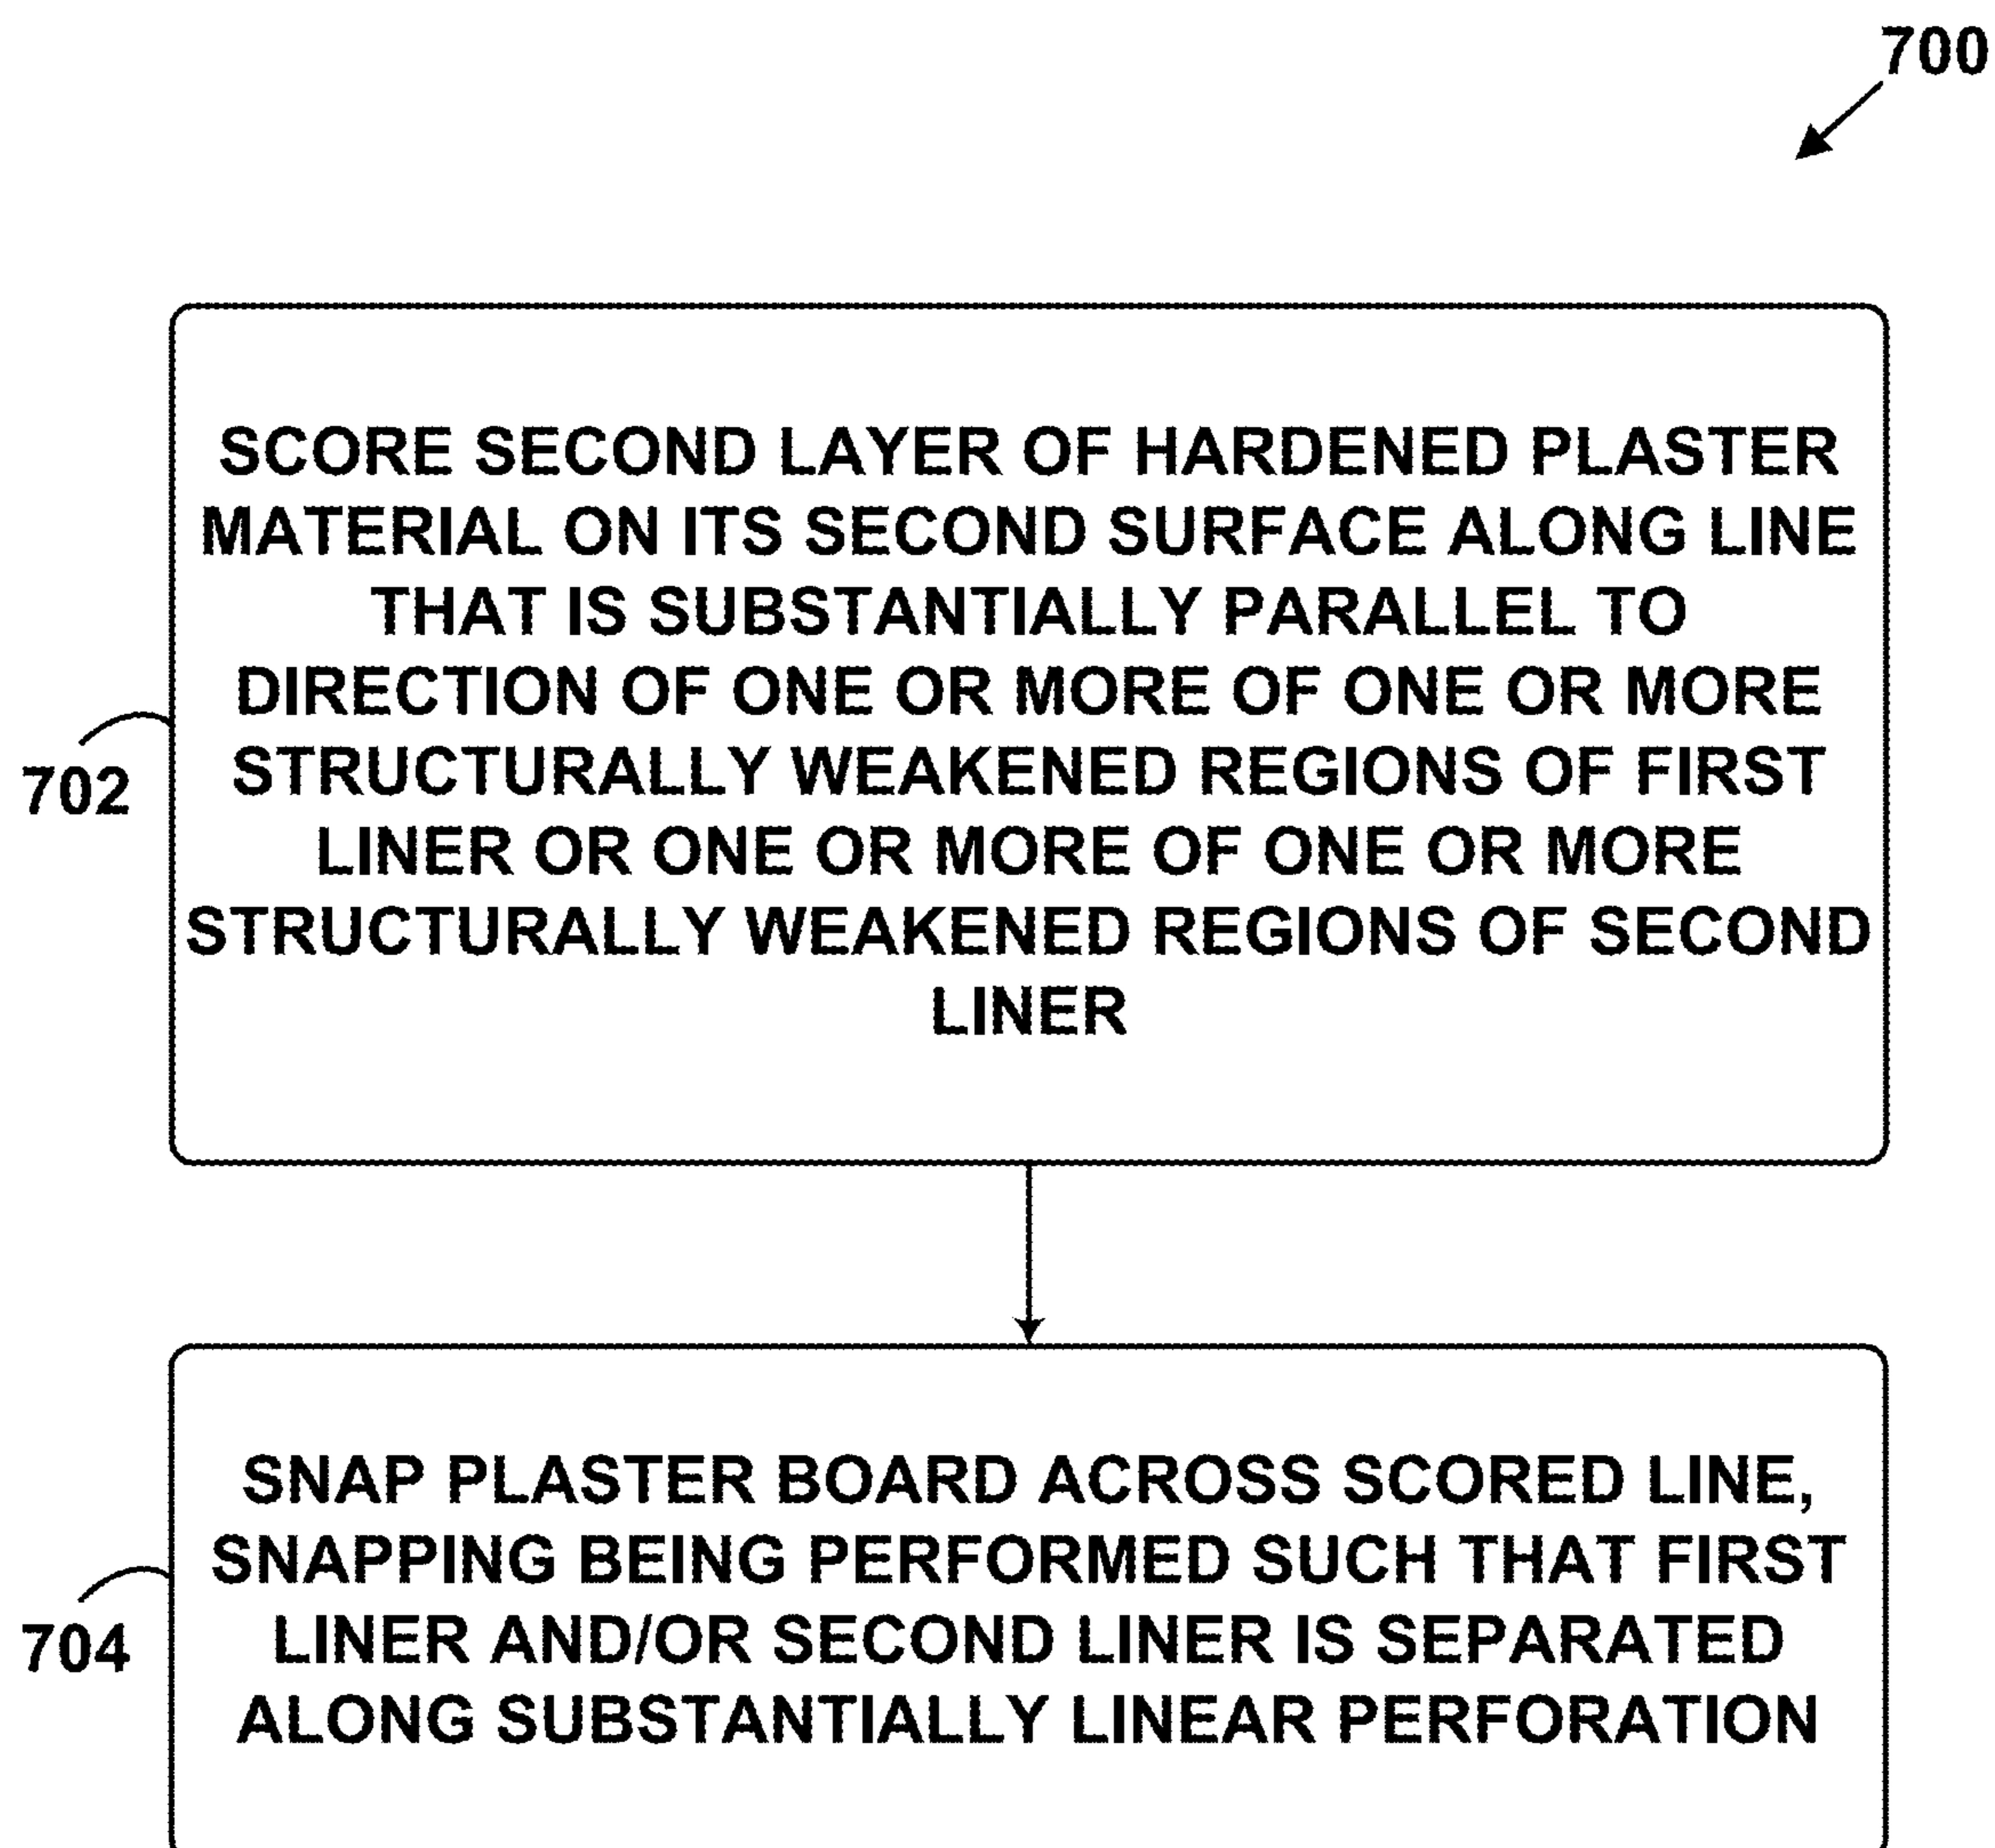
700

702

SCORE SECOND LAYER OF HARDENED PLASTER MATERIAL ON ITS SECOND SURFACE ALONG LINE THAT IS SUBSTANTIALLY PARALLEL TO DIRECTION OF ONE OR MORE OF ONE OR MORE STRUCTURALLY WEAKENED REGIONS OF FIRST LINER OR ONE OR MORE OF ONE OR MORE STRUCTURALLY WEAKENED REGIONS OF SECOND LINER

704

SNAP PLASTER BOARD ACROSS SCORED LINE, SNAPPING BEING PERFORMED SUCH THAT FIRST LINER AND/OR SECOND LINER IS SEPARATED ALONG SUBSTANTIALLY LINEAR PERFORATION